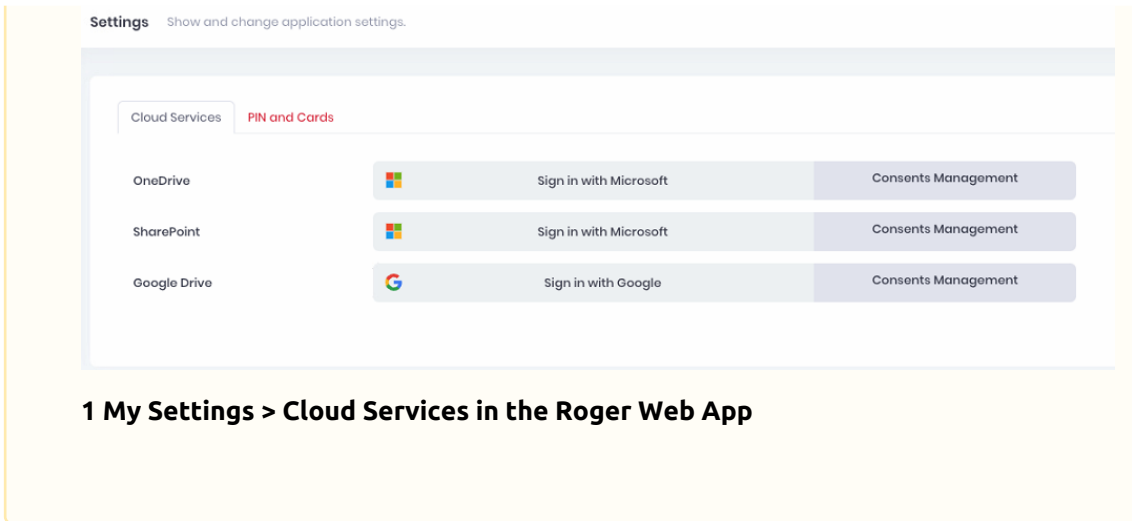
Settings Show and change application settings.

Cloud Services PIN and Cards

OneDrive Sign in with Microsoft Consents Management

SharePoint Sign in with Microsoft Consents Management

Google Drive Sign in with Google Consents Management

1 My Settings > Cloud Services in the Roger Web App